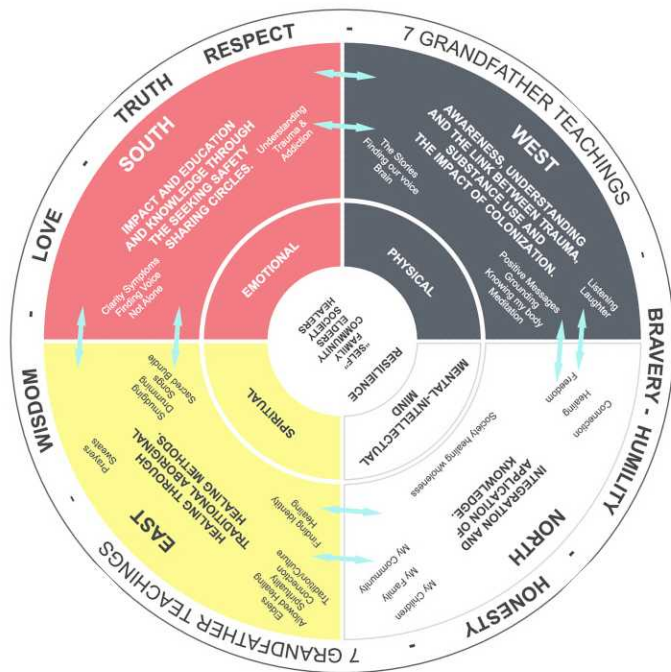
RESPECT - 7 GRANDFATHER TEACHINGS

TRUTH - LOVE - WISDOM

BRAVERY - HUMILITY - HONESTY

7 GRANDFATHER TEACHINGS

SOUTH

IMPACT AND EDUCATION AND KNOWLEDGE THROUGH THE SEEKING SAFETY SHARING CIRCLES.

Understanding Trauma & Addiction

Clarify Symptoms
Finding Voice
Not Alone

EMOTIONAL

WEST

AWARENESS, UNDERSTANDING AND THE LINK BETWEEN TRAUMA, SUBSTANCE USE AND THE IMPACT OF COLONIZATION.

The Stories
Finding our voice
Brain

Positive Messages
Grounding
Knowing my body
Meditation

Listening
Laughter

PHYSICAL

"SELF"
FAMILY
COMMUNITY
ELDERS
SOCIETY
HEALERS

RESILIENCE

MENTAL-INTELLECTUAL MIND

SPIRITUAL

EAST

HEALING THROUGH TRADITIONAL ABORIGINAL HEALING METHODS.

Smudging
Drumming
Songs
Sacred Bundle

Prayers
Sweats

Finding Identity
Healing

Elders
Allowed Healing
Spirituality
Connection
Tradition/Culture

NORTH

INTEGRATION AND APPLICATION OF KNOWLEDGE.

Freedom
Healing
Connection

Society healing wholeness

My Community
My Family
My Children